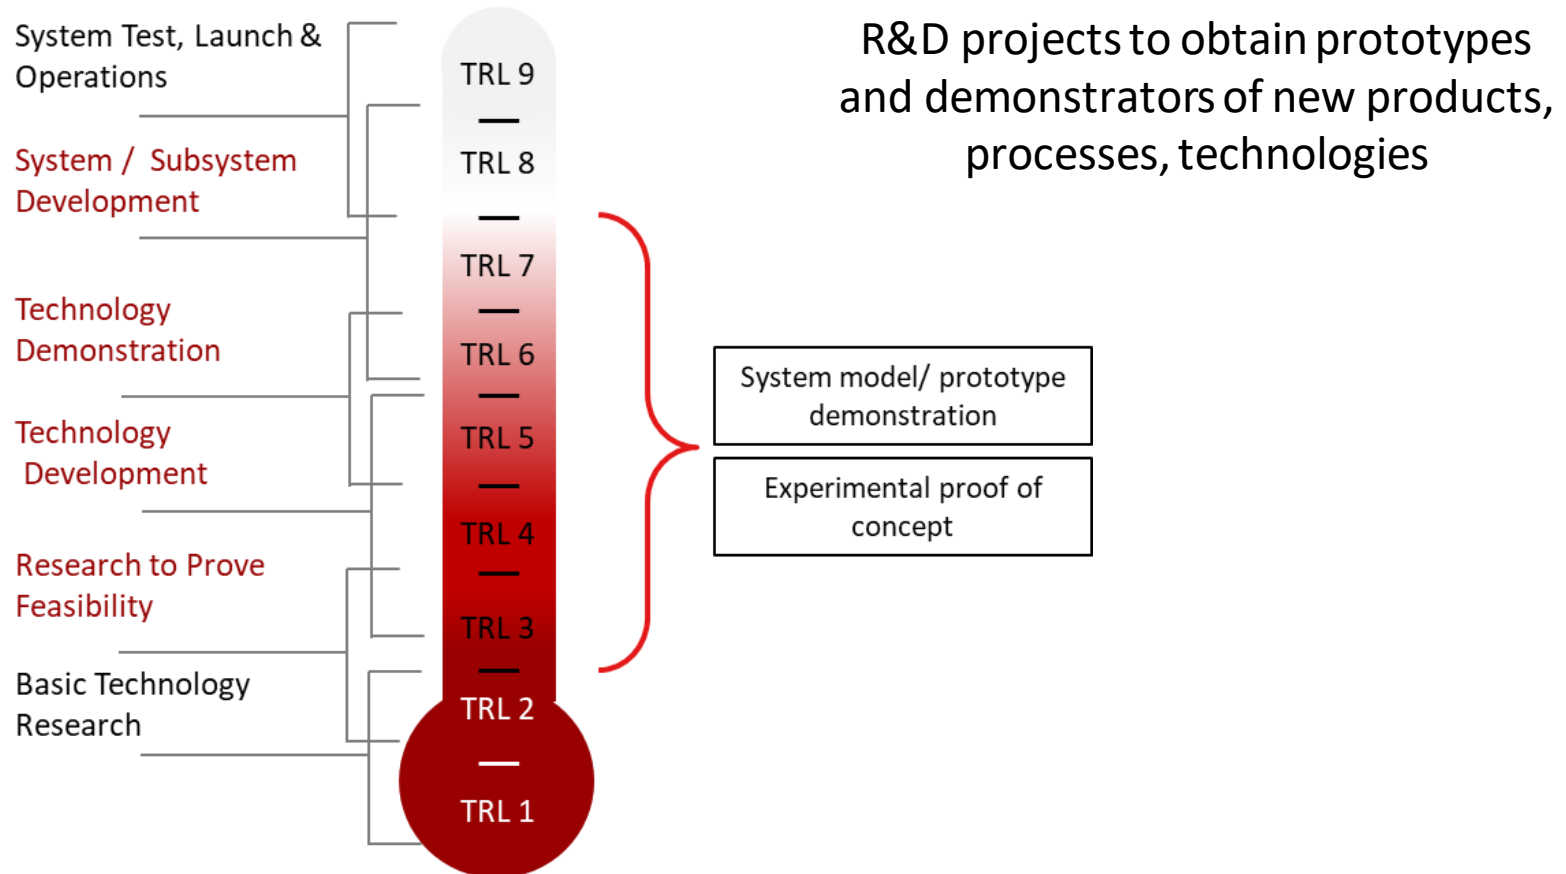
System Test, Launch & Operations

System / Subsystem Development

Technology Demonstration

Technology Development

Research to Prove Feasibility

Basic Technology Research

TRL 9

TRL 8

TRL 7

TRL 6

TRL 5

TRL 4

TRL 3

TRL 2

TRL 1

R&D projects to obtain prototypes and demonstrators of new products, processes, technologies

System model/ prototype demonstration

Experimental proof of concept